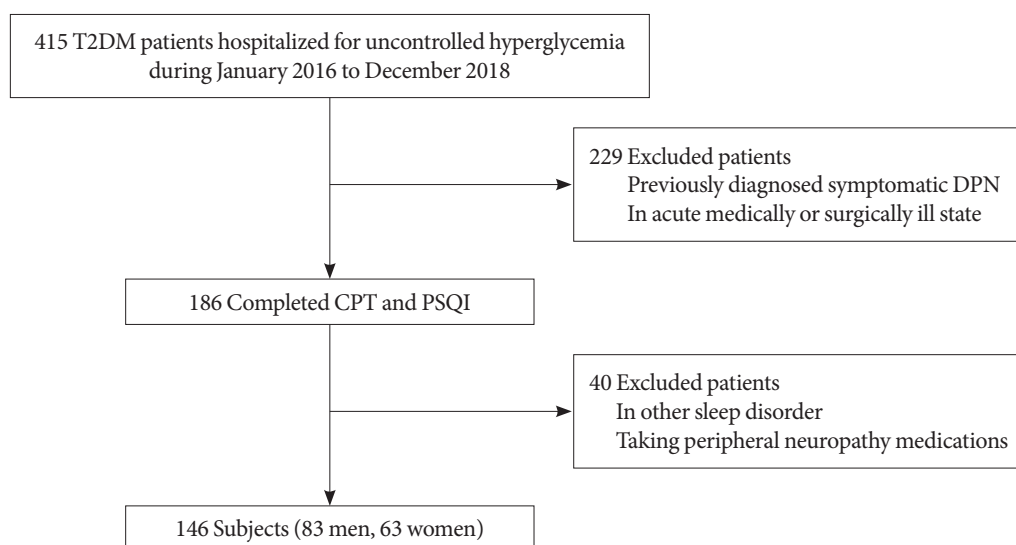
415 T2DM patients hospitalized for uncontrolled hyperglycemia during January 2016 to December 2018

229 Excluded patients
Previously diagnosed symptomatic DPN
In acute medically or surgically ill state

186 Completed CPT and PSQI

40 Excluded patients
In other sleep disorder
Taking peripheral neuropathy medications

146 Subjects (83 men, 63 women)